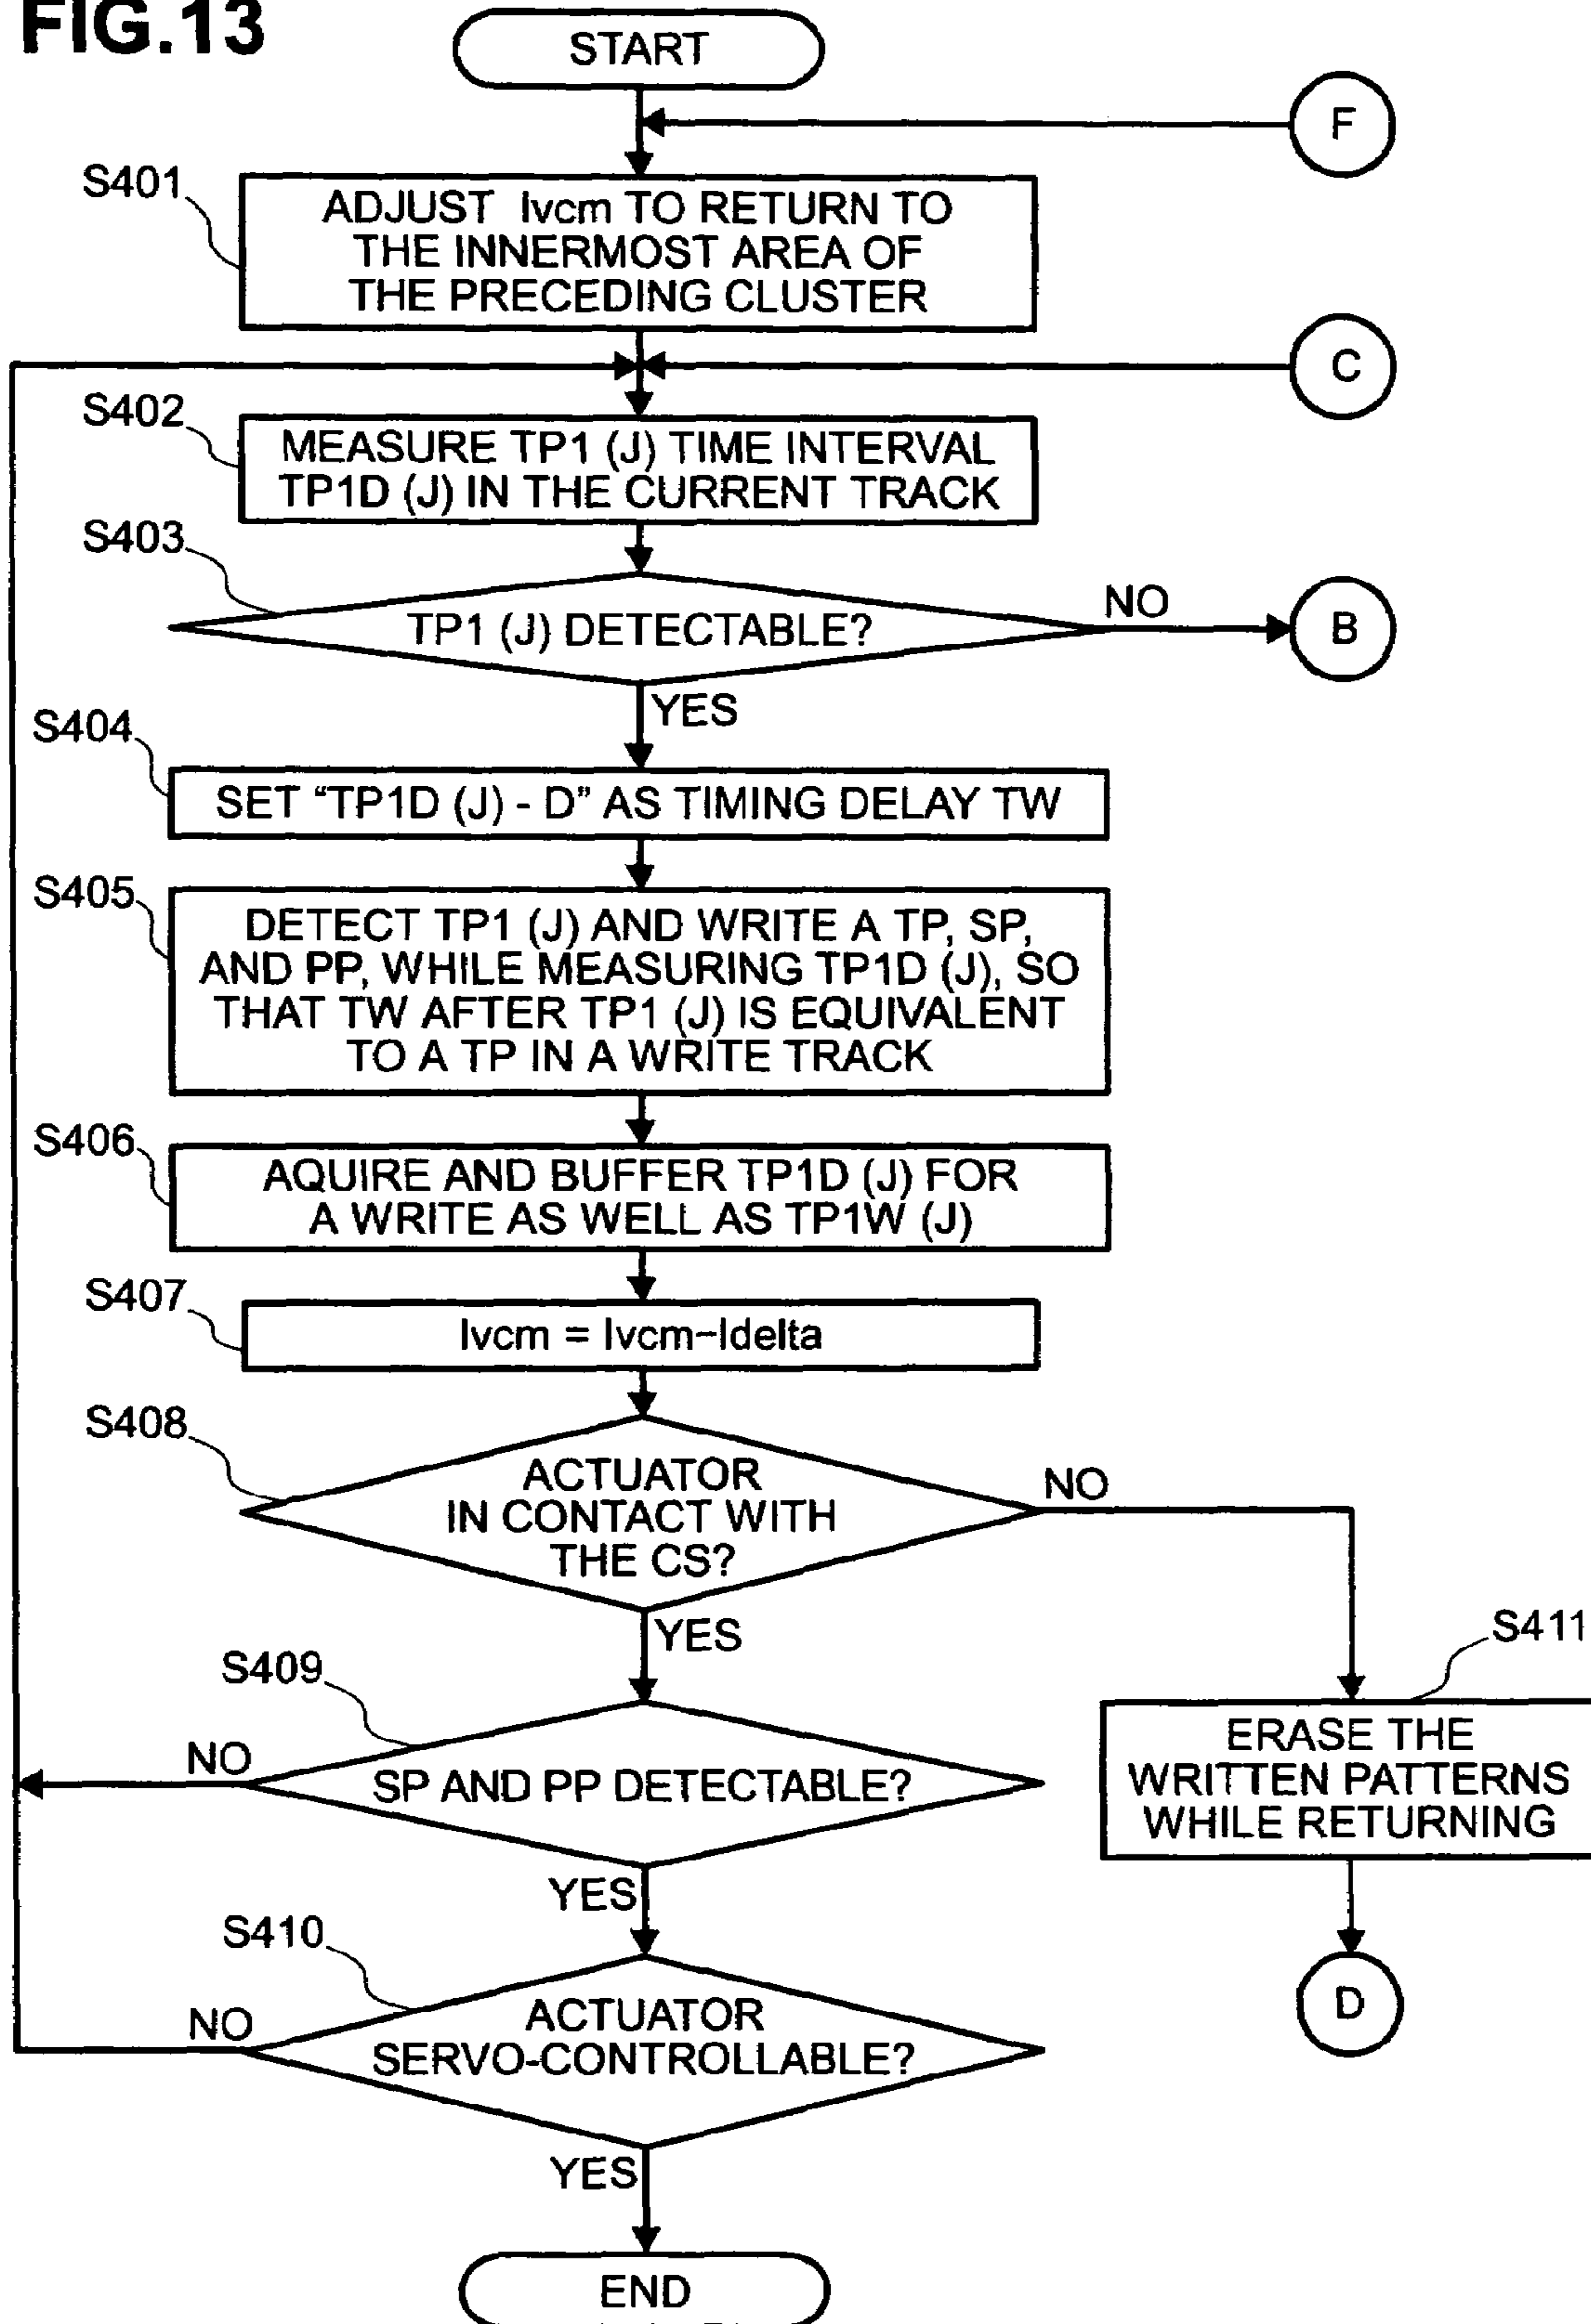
FIG.13

START

F

S401
ADJUST Ivcm TO RETURN TO THE INNERMOST AREA OF THE PRECEDING CLUSTER

C

S402
MEASURE TP1 (J) TIME INTERVAL TP1D (J) IN THE CURRENT TRACK

S403
TP1 (J) DETECTABLE?

NO

B

YES

S404
SET "TP1D (J) - D" AS TIMING DELAY TW

S405
DETECT TP1 (J) AND WRITE A TP, SP, AND PP, WHILE MEASURING TP1D (J), SO THAT TW AFTER TP1 (J) IS EQUIVALENT TO A TP IN A WRITE TRACK

S406
AQUIRE AND BUFFER TP1D (J) FOR A WRITE AS WELL AS TP1W (J)

S407
Ivcm = Ivcm−Idelta

S408
ACTUATOR IN CONTACT WITH THE CS?

NO

YES

S411
ERASE THE WRITTEN PATTERNS WHILE RETURNING

D

S409
NO
SP AND PP DETECTABLE?

YES

S410
NO
ACTUATOR SERVO-CONTROLLABLE?

YES

END